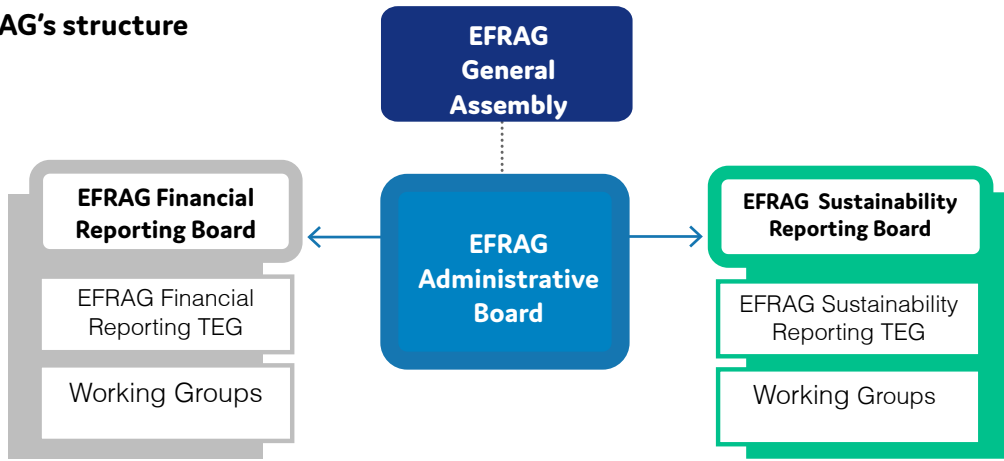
AG's structure

EFRAG General Assembly

EFRAG Financial Reporting Board

EFRAG Financial Reporting TEG

Working Groups

EFRAG Administrative Board

EFRAG Sustainability Reporting Board

EFRAG Sustainability Reporting TEG

Working Groups